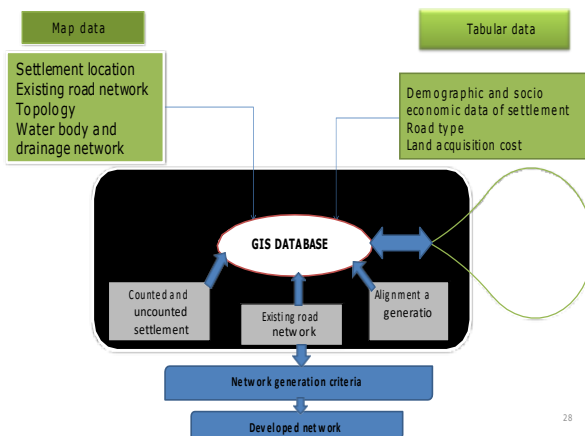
Map data

Tabular data

Settlement location
Existing road network
Topology
Water body and drainage network

Demographic and socio economic data of settlement
Road type
Land acquisition cost

GIS DATABASE

Counted and uncounted settlement

Existing road network

Alignment a generatio

Network generation criteria

Developed network

28